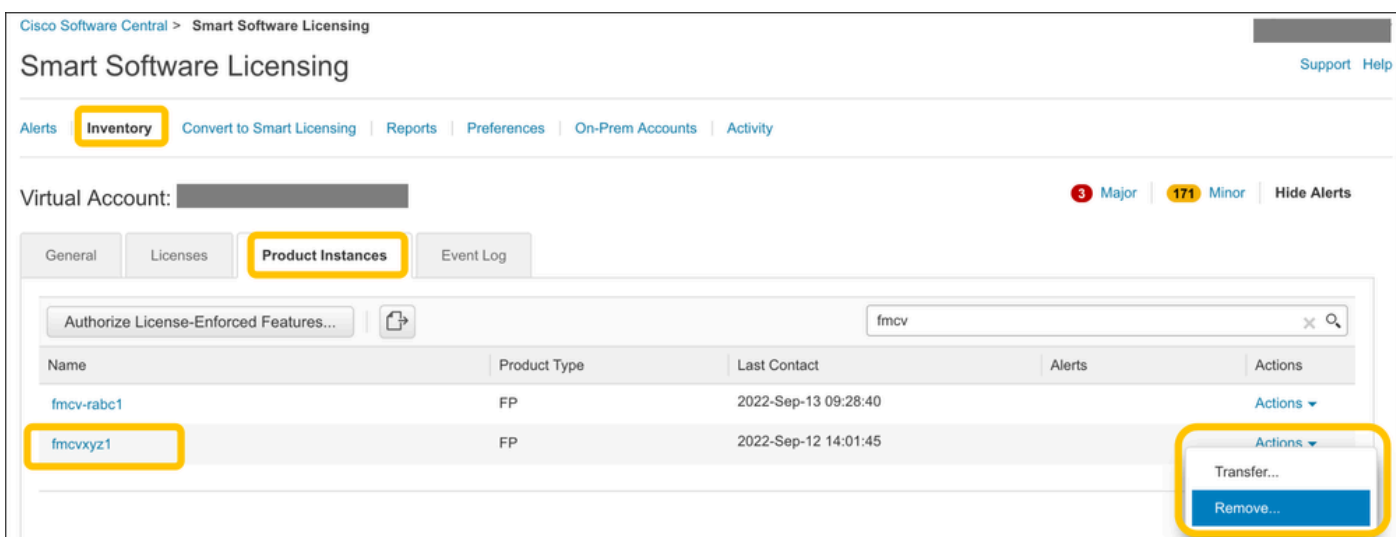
Cisco Software Central > Smart Software Licensing

Smart Software Licensing

Support Help

Alerts | Inventory | Convert to Smart Licensing | Reports | Preferences | On-Prem Accounts | Activity

Virtual Account:

3 Major | 171 Minor | Hide Alerts

General | Licenses | Product Instances | Event Log

Authorize License-Enforced Features...

fmcv

| Name | Product Type | Last Contact | Alerts | Actions |
|---|---|---|---|---|
| fmcv-rabc1 | FP | 2022-Sep-13 09:28:40 | | Actions |
| fmcvxyz1 | FP | 2022-Sep-12 14:01:45 | | Actions |

Transfer...
Remove...